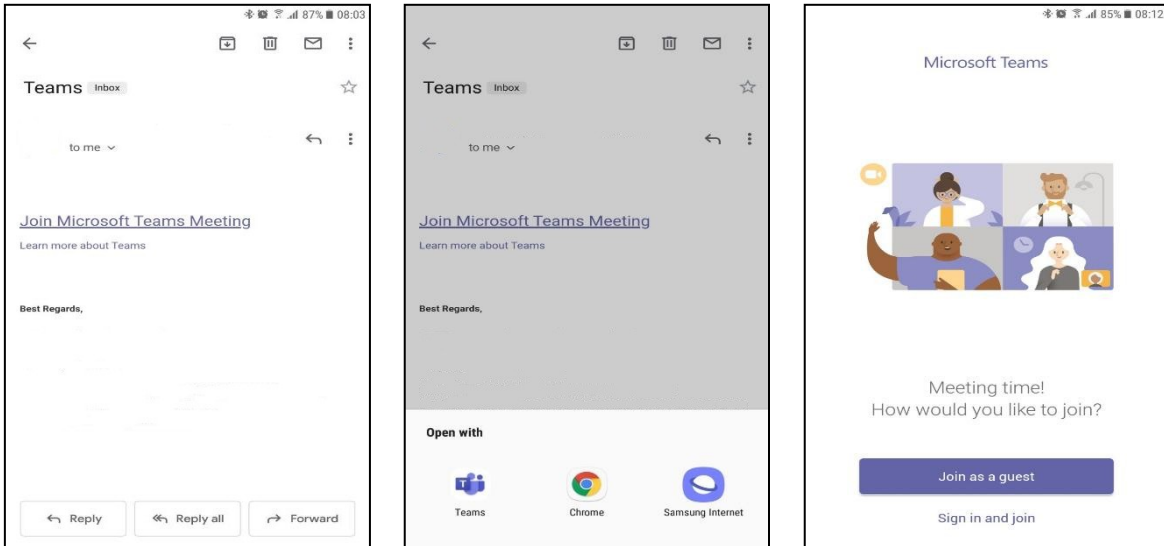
87% 08:03

Teams Inbox

to me

Join Microsoft Teams Meeting

Learn more about Teams

Best Regards,

Reply

Reply all

Forward

Teams Inbox

to me

Join Microsoft Teams Meeting

Learn more about Teams

Best Regards,

Open with

Teams

Chrome

Samsung Internet

85% 08:12

Microsoft Teams

Meeting time!
How would you like to join?

Join as a guest

Sign in and join